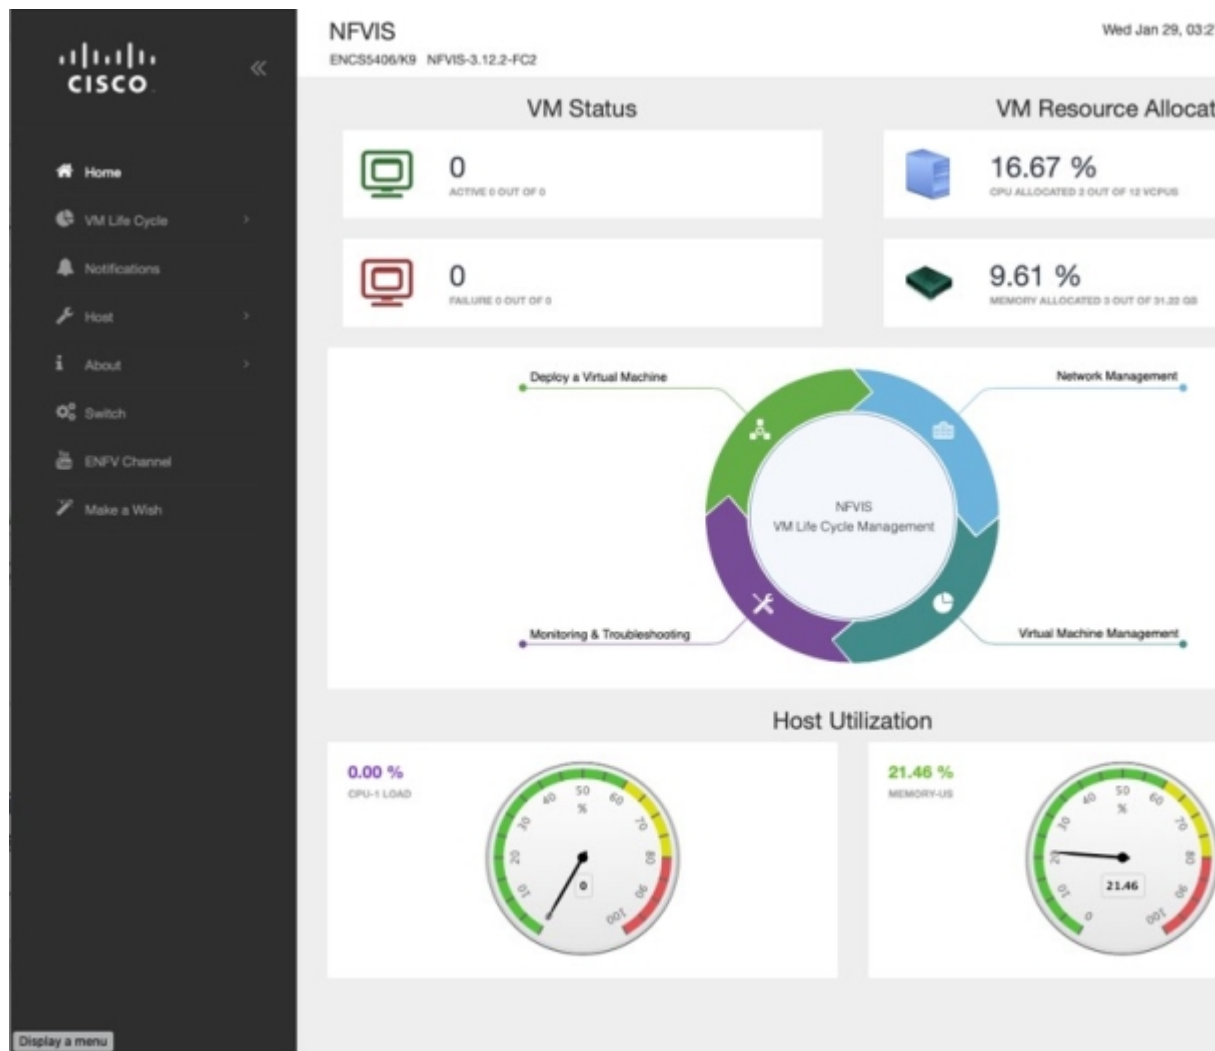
cisco
«
Home
VM Life Cycle
Notifications
Host
About
Switch
ENFV Channel
Make a Wish
Display a menu

NFVIS
ENCS5406/K9 NFVIS-3.12.2-FC2
Wed Jan 29, 03:2

VM Status
0
ACTIVE 0 OUT OF 0
0
FAILURE 0 OUT OF 0

VM Resource Allocat
16.67 %
CPU ALLOCATED 2 OUT OF 12 VCPUS
9.61 %
MEMORY ALLOCATED 3 OUT OF 31.22 GB

Deploy a Virtual Machine
Network Management
NFVIS
VM Life Cycle Management
Monitoring & Troubleshooting
Virtual Machine Management

Host Utilization
0.00 %
CPU-1 LOAD
0 10 20 30 40 50 60 70 80 90 100
%
0
21.46 %
MEMORY-US
0 10 20 30 40 50 60 70 80 90 100
%
21.46